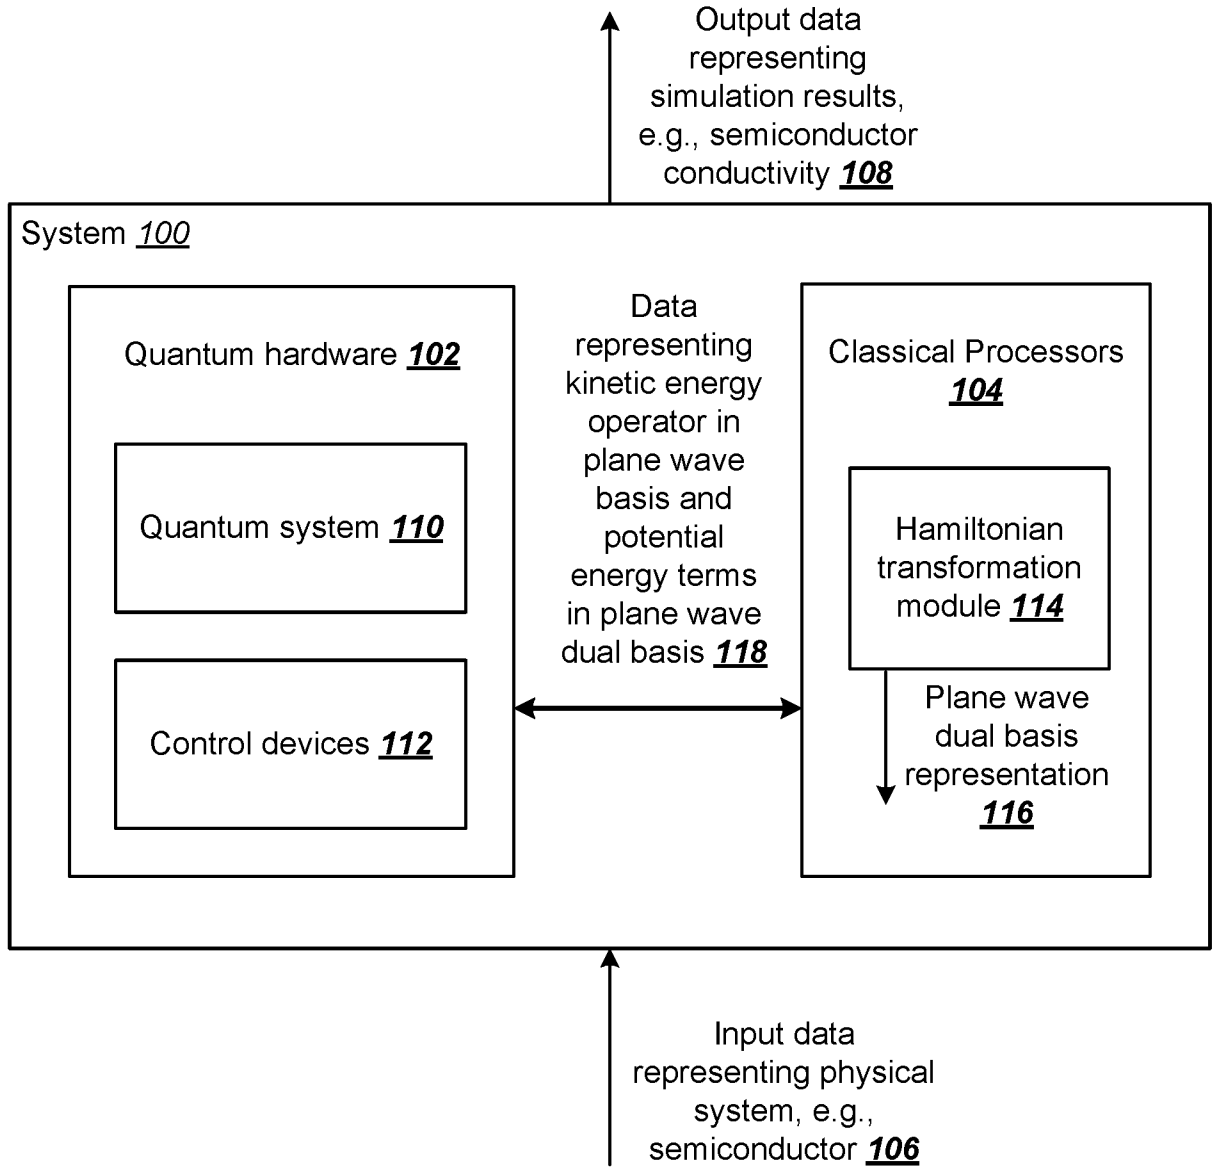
Output data representing simulation results, e.g., semiconductor conductivity 108

System 100

Quantum hardware 102

Quantum system 110

Control devices 112

Data representing kinetic energy operator in plane wave basis and potential energy terms in plane wave dual basis 118

Classical Processors 104

Hamiltonian transformation module 114

Plane wave dual basis representation 116

Input data representing physical system, e.g., semiconductor 106